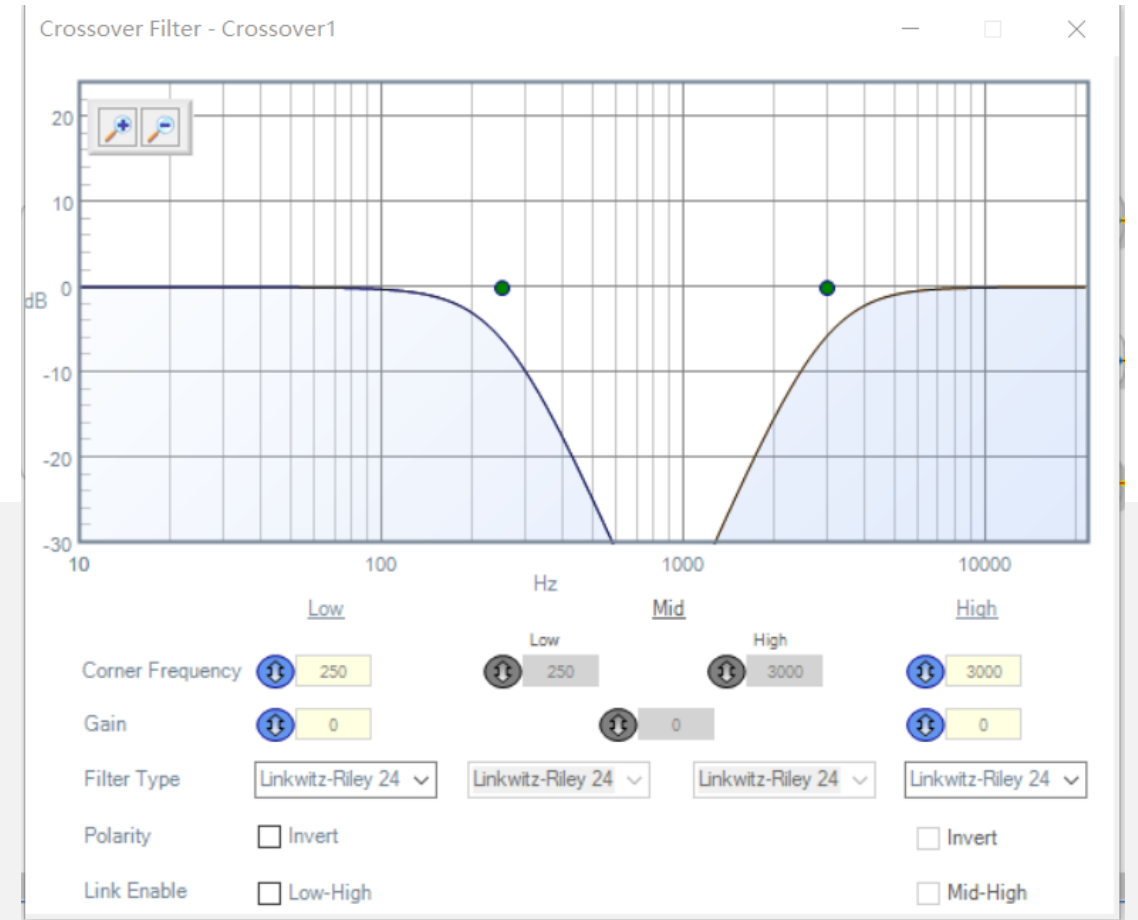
Crossover Filter - Crossover1

20
10
dB 0
-10
-20
-30
10 100 1000 10000
Hz

Low | Mid | High

Low | High

| | Low | Mid Low | Mid High | High |
|---|---|---|---|---|
| Corner Frequency | 250 | 250 | 3000 | 3000 |
| Gain | 0 | 0 | | 0 |
| Filter Type | Linkwitz-Riley 24 | Linkwitz-Riley 24 | Linkwitz-Riley 24 | Linkwitz-Riley 24 |
| Polarity | Invert | | | Invert |
| Link Enable | Low-High | | | Mid-High |